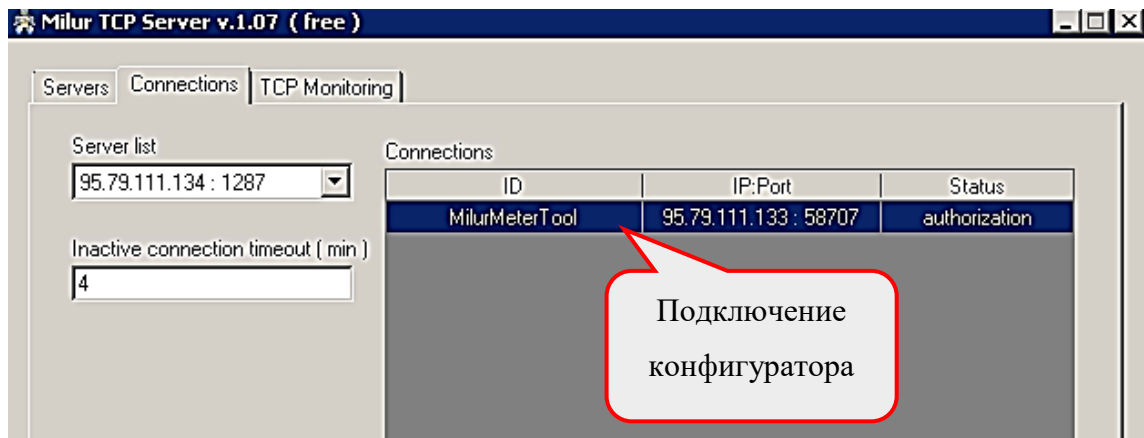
Milur TCP Server v.1.07 ( free )

Servers | Connections | TCP Monitoring

Server list
95.79.111.134 : 1287

Inactive connection timeout ( min )
4

Connections

| ID | IP:Port | Status |
|---|---|---|
| MilurMeterTool | 95.79.111.133 : 58707 | authorization |

Подключение конфигуратора